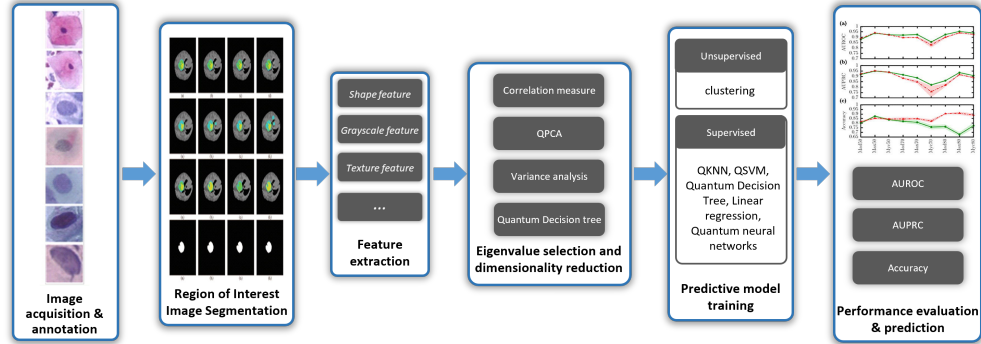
Image acquisition & annotation

Region of Interest Image Segmentation

Shape feature

Grayscale feature

Texture feature

...

Feature extraction

Correlation measure

QPCA

Variance analysis

Quantum Decision tree

Eigenvalue selection and dimensionality reduction

Unsupervised

clustering

Supervised

QKNN, QSVM, Quantum Decision Tree, Linear regression, Quantum neural networks

Predictive model training

(a)

AUROC

(b)

AUPRC

(c)

Accuracy

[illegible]

AUROC

AUPRC

Accuracy

Performance evaluation & prediction